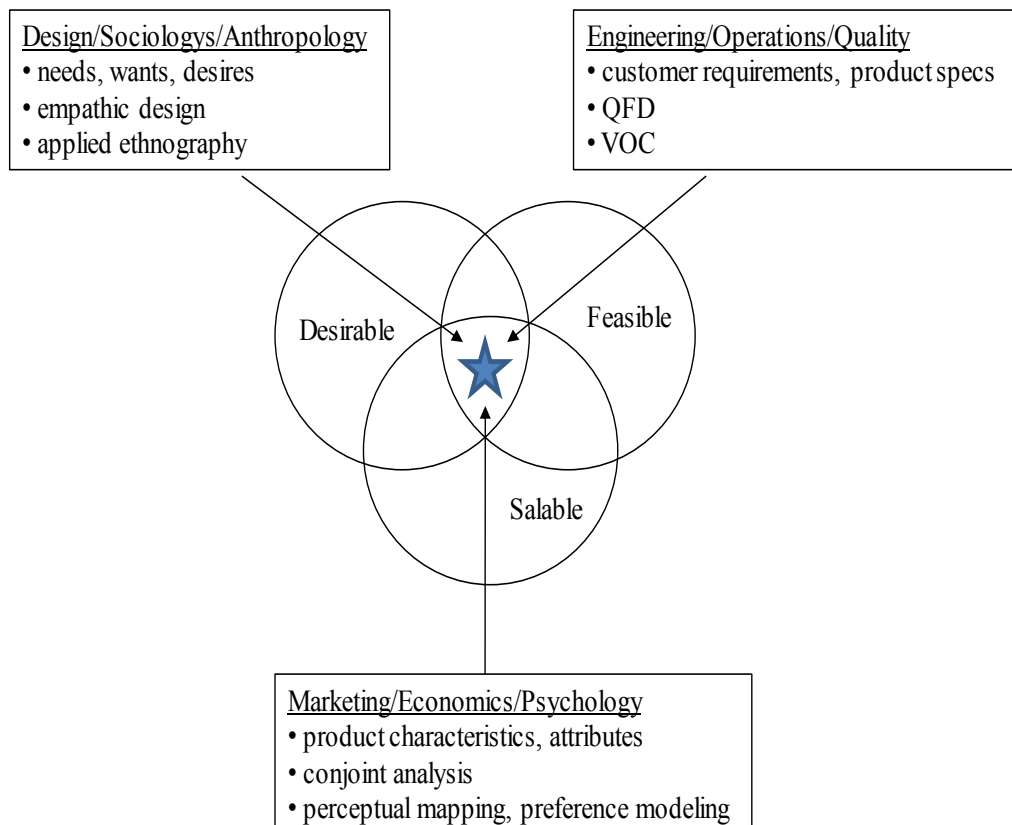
Design/Sociologys/Anthropology
• needs, wants, desires
• empathic design
• applied ethnography

Engineering/Operations/Quality
• customer requirements, product specs
• QFD
• VOC

Desirable

Feasible

Salable

Marketing/Economics/Psychology
• product characteristics, attributes
• conjoint analysis
• perceptual mapping, preference modeling